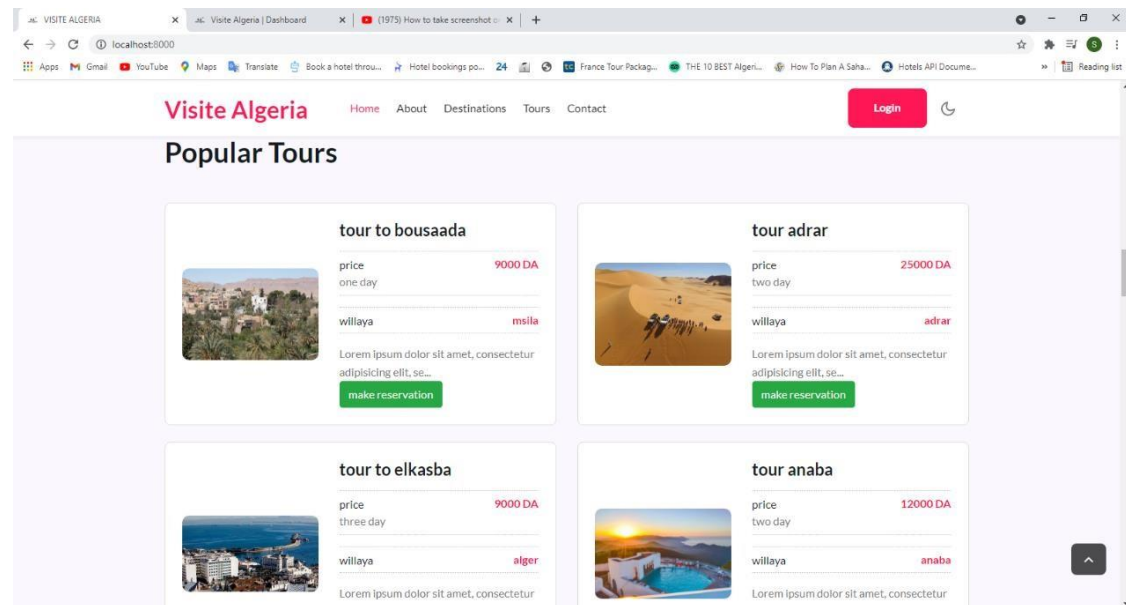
VISITE ALGERIA × Visite Algeria | Dashboard × (1975) How to take screenshot o × +

localhost:8000

Apps Gmail YouTube Maps Translate Book a hotel throu... Hotel bookings po... 24 France Tour Packag... THE 10 BEST Algeri... How To Plan A Saha... Hotels API Docume... » Reading list

Visite Algeria Home About Destinations Tours Contact Login

Popular Tours

tour to bousaada
price 9000 DA
one day
willaya msila
Lorem ipsum dolor sit amet, consectetur adipisicing elit, se...
make reservation

tour adrar
price 25000 DA
two day
willaya adrar
Lorem ipsum dolor sit amet, consectetur adipisicing elit, se...
make reservation

tour to elkasba
price 9000 DA
three day
willaya alger
Lorem ipsum dolor sit amet, consectetur

tour anaba
price 12000 DA
two day
willaya anaba
Lorem ipsum dolor sit amet, consectetur